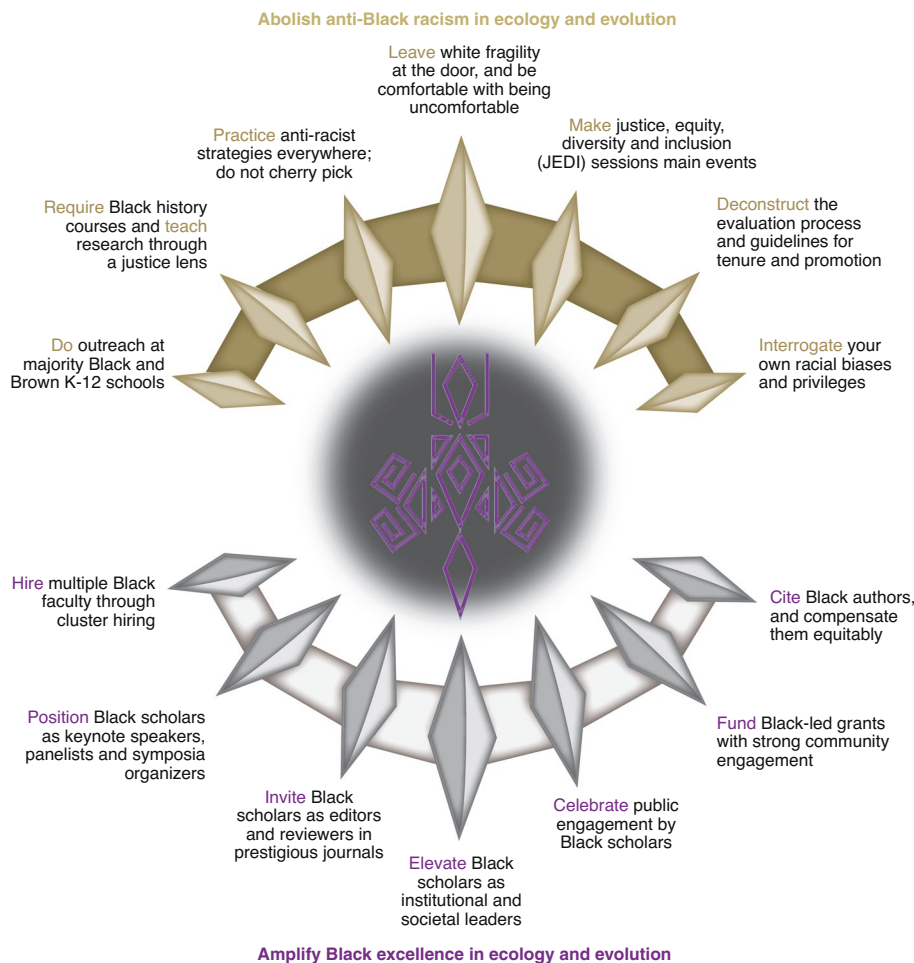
Abolish anti-Black racism in ecology and evolution

Leave white fragility at the door, and be comfortable with being uncomfortable

Practice anti-racist strategies everywhere; do not cherry pick

Make justice, equity, diversity and inclusion (JEDI) sessions main events

Require Black history courses and teach research through a justice lens

Deconstruct the evaluation process and guidelines for tenure and promotion

Do outreach at majority Black and Brown K-12 schools

Interrogate your own racial biases and privileges

Hire multiple Black faculty through cluster hiring

Cite Black authors, and compensate them equitably

Position Black scholars as keynote speakers, panelists and symposia organizers

Fund Black-led grants with strong community engagement

Invite Black scholars as editors and reviewers in prestigious journals

Celebrate public engagement by Black scholars

Elevate Black scholars as institutional and societal leaders

Amplify Black excellence in ecology and evolution